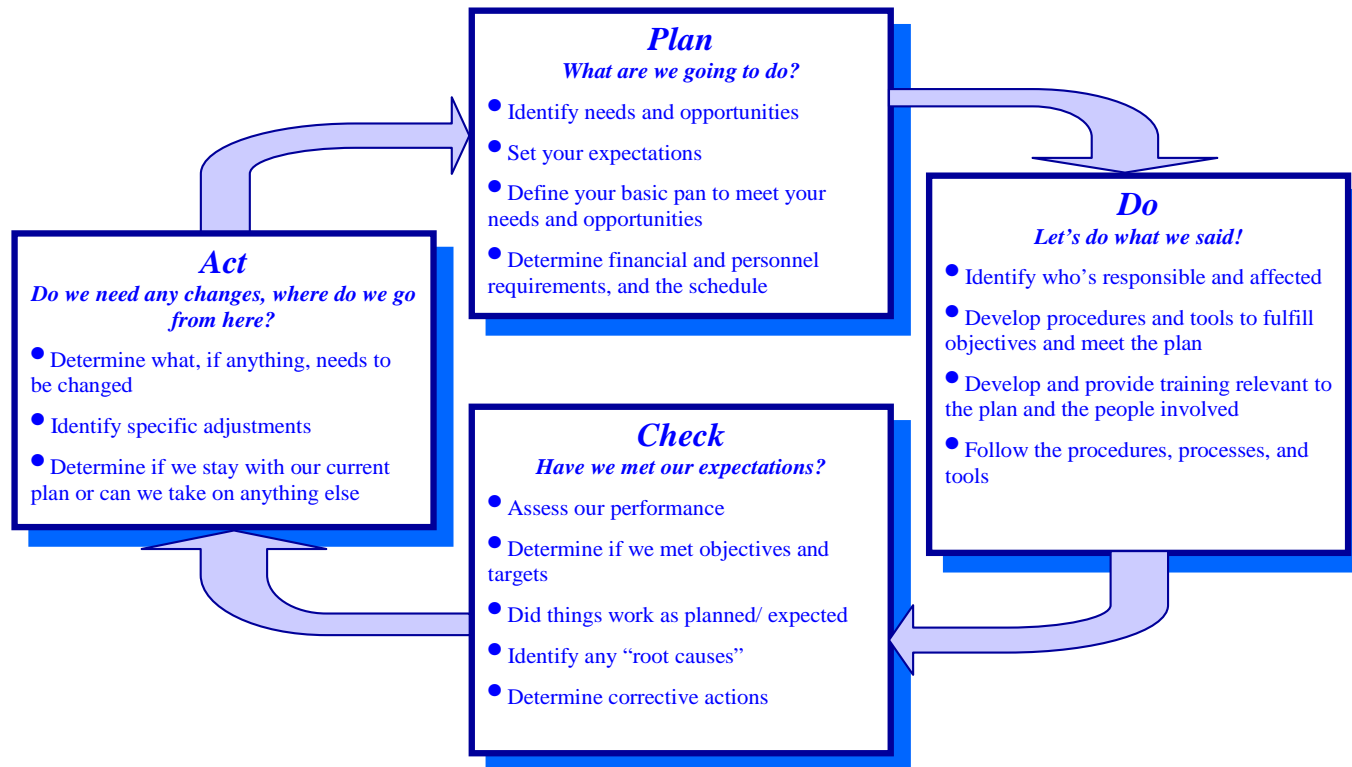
Plan
What are we going to do?

• Identify needs and opportunities

• Set your expectations

• Define your basic pan to meet your needs and opportunities

• Determine financial and personnel requirements, and the schedule

Do
Let's do what we said!

• Identify who's responsible and affected

• Develop procedures and tools to fulfill objectives and meet the plan

• Develop and provide training relevant to the plan and the people involved

• Follow the procedures, processes, and tools

Check
Have we met our expectations?

• Assess our performance

• Determine if we met objectives and targets

• Did things work as planned/ expected

• Identify any "root causes"

• Determine corrective actions

Act
Do we need any changes, where do we go from here?

• Determine what, if anything, needs to be changed

• Identify specific adjustments

• Determine if we stay with our current plan or can we take on anything else